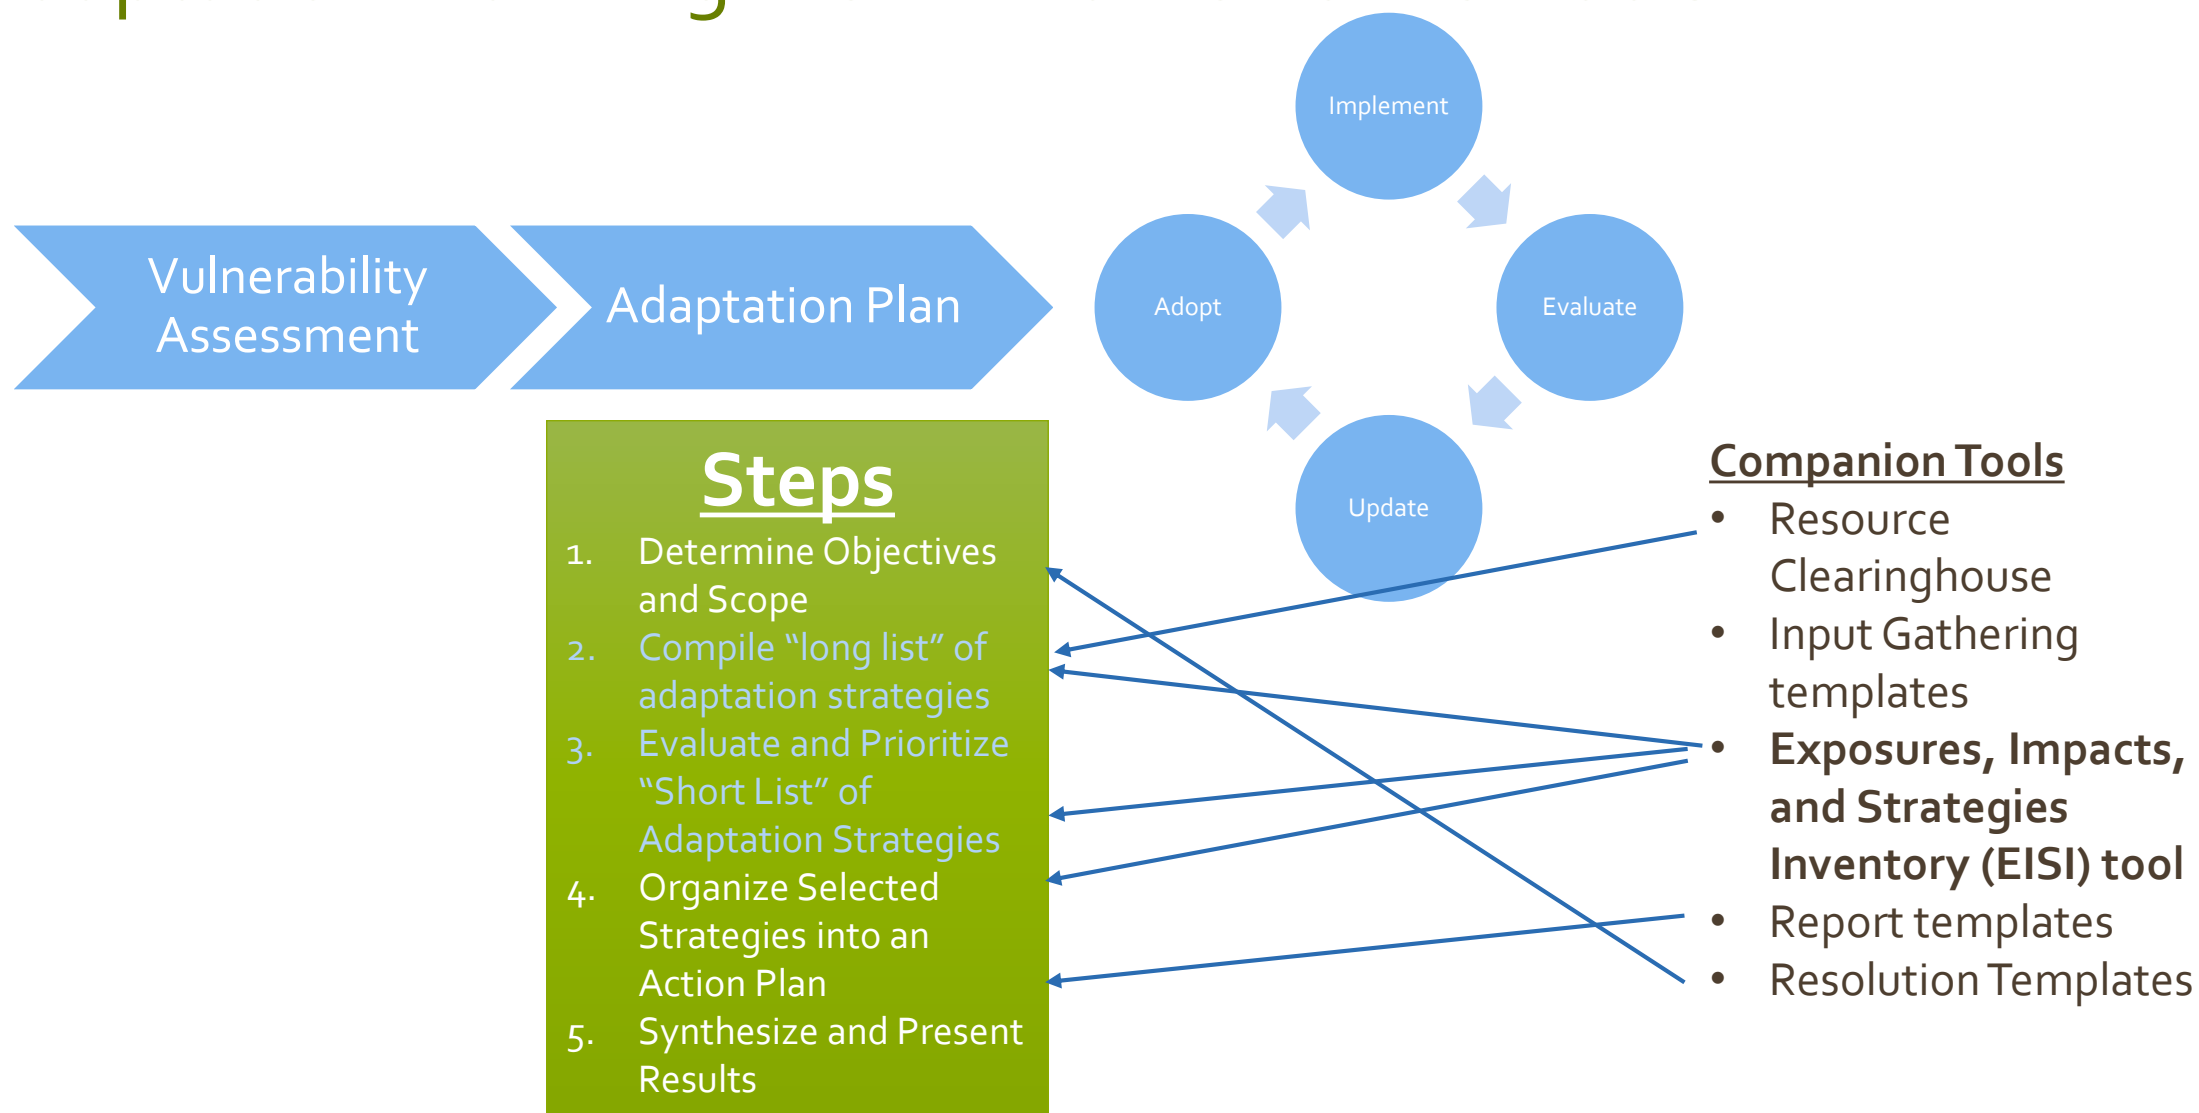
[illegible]

Vulnerability Assessment

Adaptation Plan

Implement

Evaluate

Update

Adopt

Steps

1. Determine Objectives and Scope
2. Compile "long list" of adaptation strategies
3. Evaluate and Prioritize "Short List" of Adaptation Strategies
4. Organize Selected Strategies into an Action Plan
5. Synthesize and Present Results

Companion Tools

- Resource Clearinghouse
- Input Gathering templates
- **Exposures, Impacts, and Strategies Inventory (EISI) tool**
- Report templates
- Resolution Templates